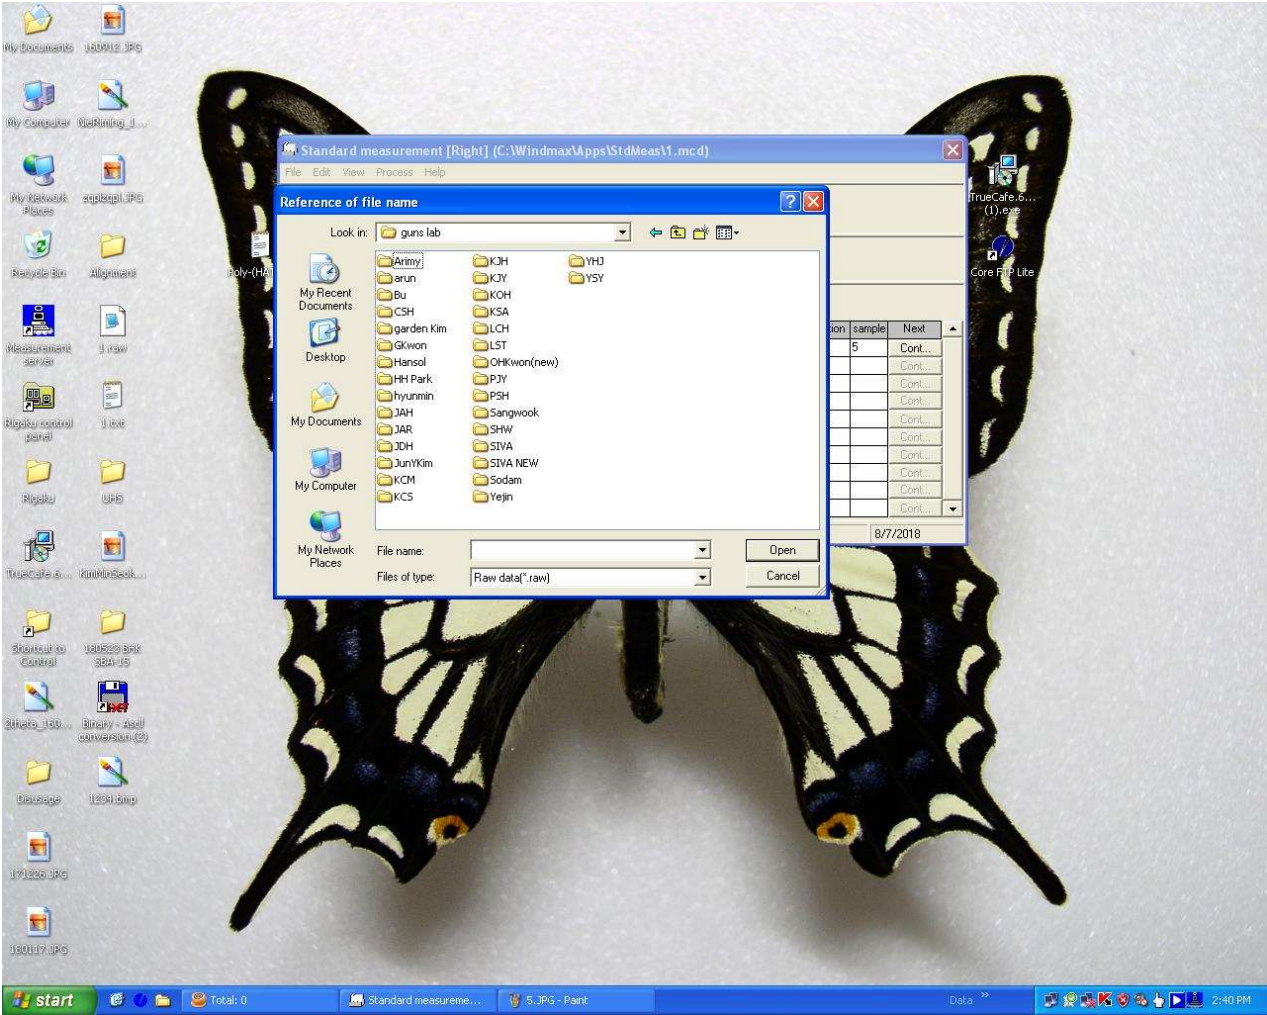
My Documents
180912.JPG
My Computer
NieRiming_1...
My Network Places
zqdzqdl.JPG
Recycle Bin
Alignment
Measurement server
1.raw
Rigaku control panel
1.txt
Rigaku
UHS
TrueCafe 6...
KimMinSeok...
Shortcut to Control
180523 BHK SBA-15
2theta_160...
Binary - Ascii conversion (2)
Disusage
1234.bmp
171226.JPG
180117.JPG
Poly-(HA
TrueCafe.6...(1).exe
Core FTP Lite

Standard measurement [Right] (C:\Windmax\Apps\StdMeas\1.mcd)
File Edit View Process Help

| ion | sample | Next |
|---|---|---|
| | 5 | Cont... |
| | | Cont... |
| | | Cont... |
| | | Cont... |
| | | Cont... |
| | | Cont... |
| | | Cont... |
| | | Cont... |
| | | Cont... |
| | | Cont... |

8/7/2018

Reference of file name
Look in: guns lab
My Recent Documents
Desktop
My Documents
My Computer
My Network Places

Arimy
arun
Bu
CSH
garden Kim
GKwon
Hansol
HH Park
hyunmin
JAH
JAR
JDH
JunYKim
KCM
KCS
KJH
KJY
KOH
KSA
LCH
LST
OHKwon(new)
PJY
PSH
Sangwook
SHW
SIVA
SIVA NEW
Sodam
Yejin
YHJ
YSY

File name:
Files of type: Raw data(*.raw)
Open
Cancel

start
Total: 0
Standard measureme...
5.JPG - Paint
Data
2:40 PM